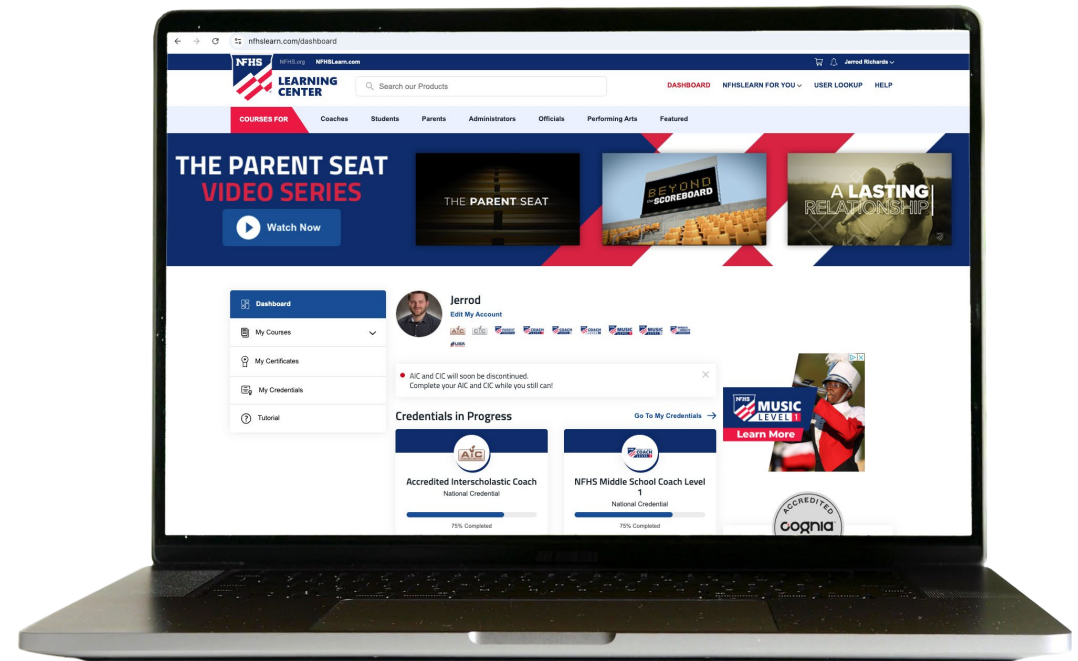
nfhslearn.com/dashboard

NFHS.org NFHSLearn.com

Jerrod Richards

NFHS LEARNING CENTER

Search our Products

DASHBOARD NFHSLEARN FOR YOU USER LOOKUP HELP

COURSES FOR Coaches Students Parents Administrators Officials Performing Arts Featured

THE PARENT SEAT VIDEO SERIES

Watch Now

THE PARENT SEAT

BEYOND the SCOREBOARD

A LASTING RELATIONSHIP

Dashboard

My Courses

My Certificates

My Credentials

Tutorial

Jerrod

Edit My Account

AIC and CIC will soon be discontinued.
Complete your AIC and CIC while you still can!

Credentials in Progress

Go To My Credentials

AIC

Accredited Interscholastic Coach

National Credential

75% Completed

NFHS Middle School Coach Level 1

National Credential

75% Completed

NFHS MUSIC LEVEL 1

Learn More

ACCREDITED cognia